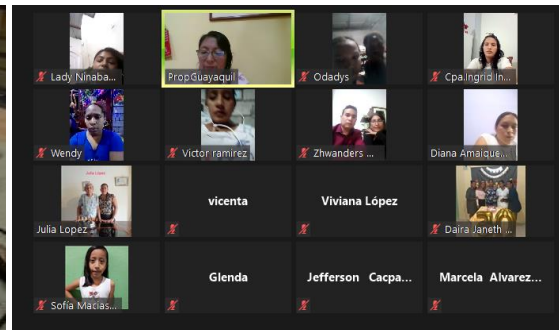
Lady Ninaba...
PropGuayaquil
Odadys
Cpa.Ingrid In...
Wendy
Victor ramirez
Zhwanders ...
Diana Amaique...
Julia Lopez
vicenta
Viviana López
Daira Janeth ...
Sofia Macias...
Glenda
Jefferson Cacpa...
Marcela Alvarez...